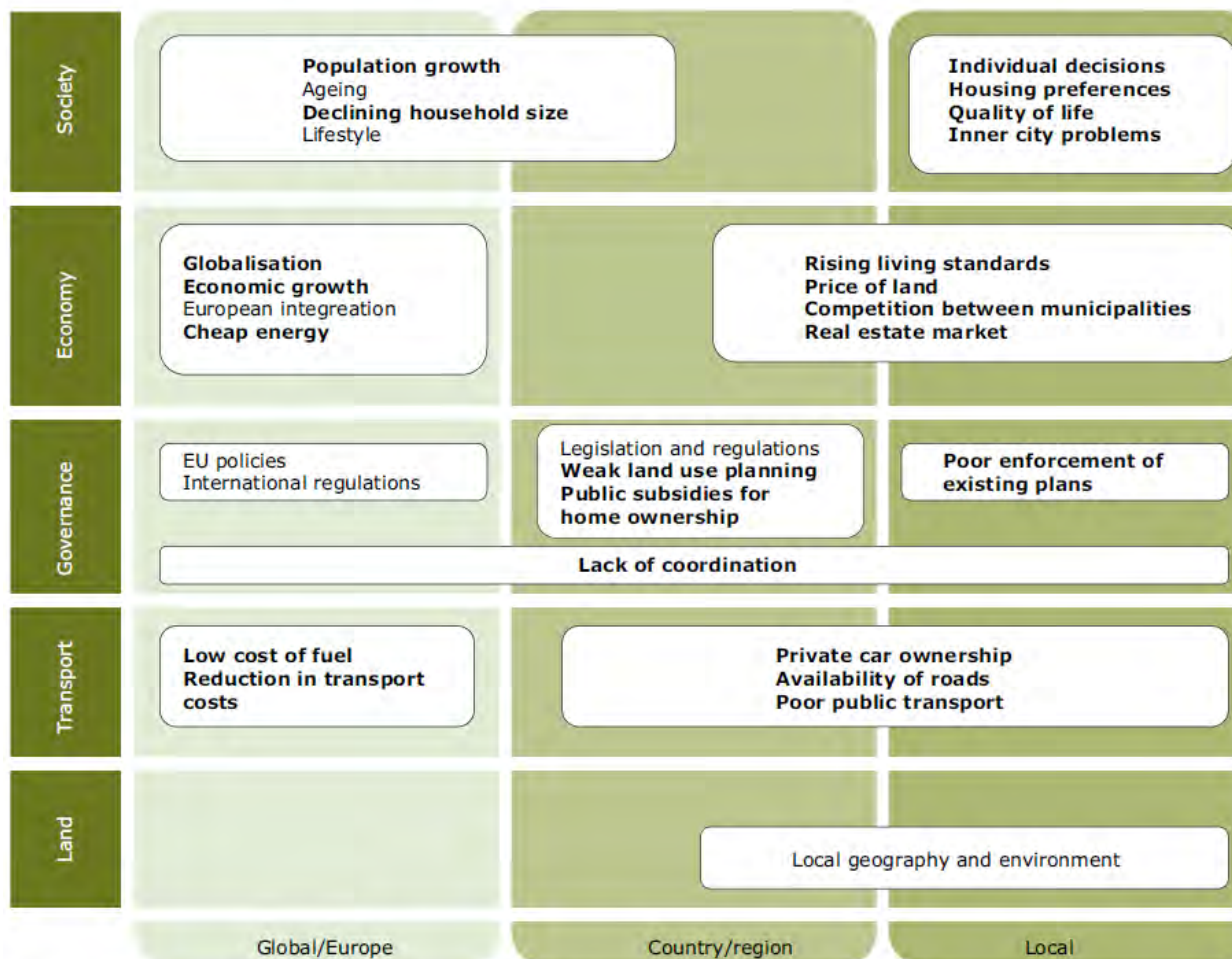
Society

Population growth
Ageing
Declining household size
Lifestyle

Individual decisions
Housing preferences
Quality of life
Inner city problems

Economy

Globalisation
Economic growth
European integreation
Cheap energy

Rising living standards
Price of land
Competition between municipalities
Real estate market

Governance

EU policies
International regulations

Legislation and regulations
Weak land use planning
Public subsidies for home ownership

Poor enforcement of existing plans

Lack of coordination

Transport

Low cost of fuel
Reduction in transport costs

Private car ownership
Availability of roads
Poor public transport

Land

Local geography and environment

Global/Europe
Country/region
Local